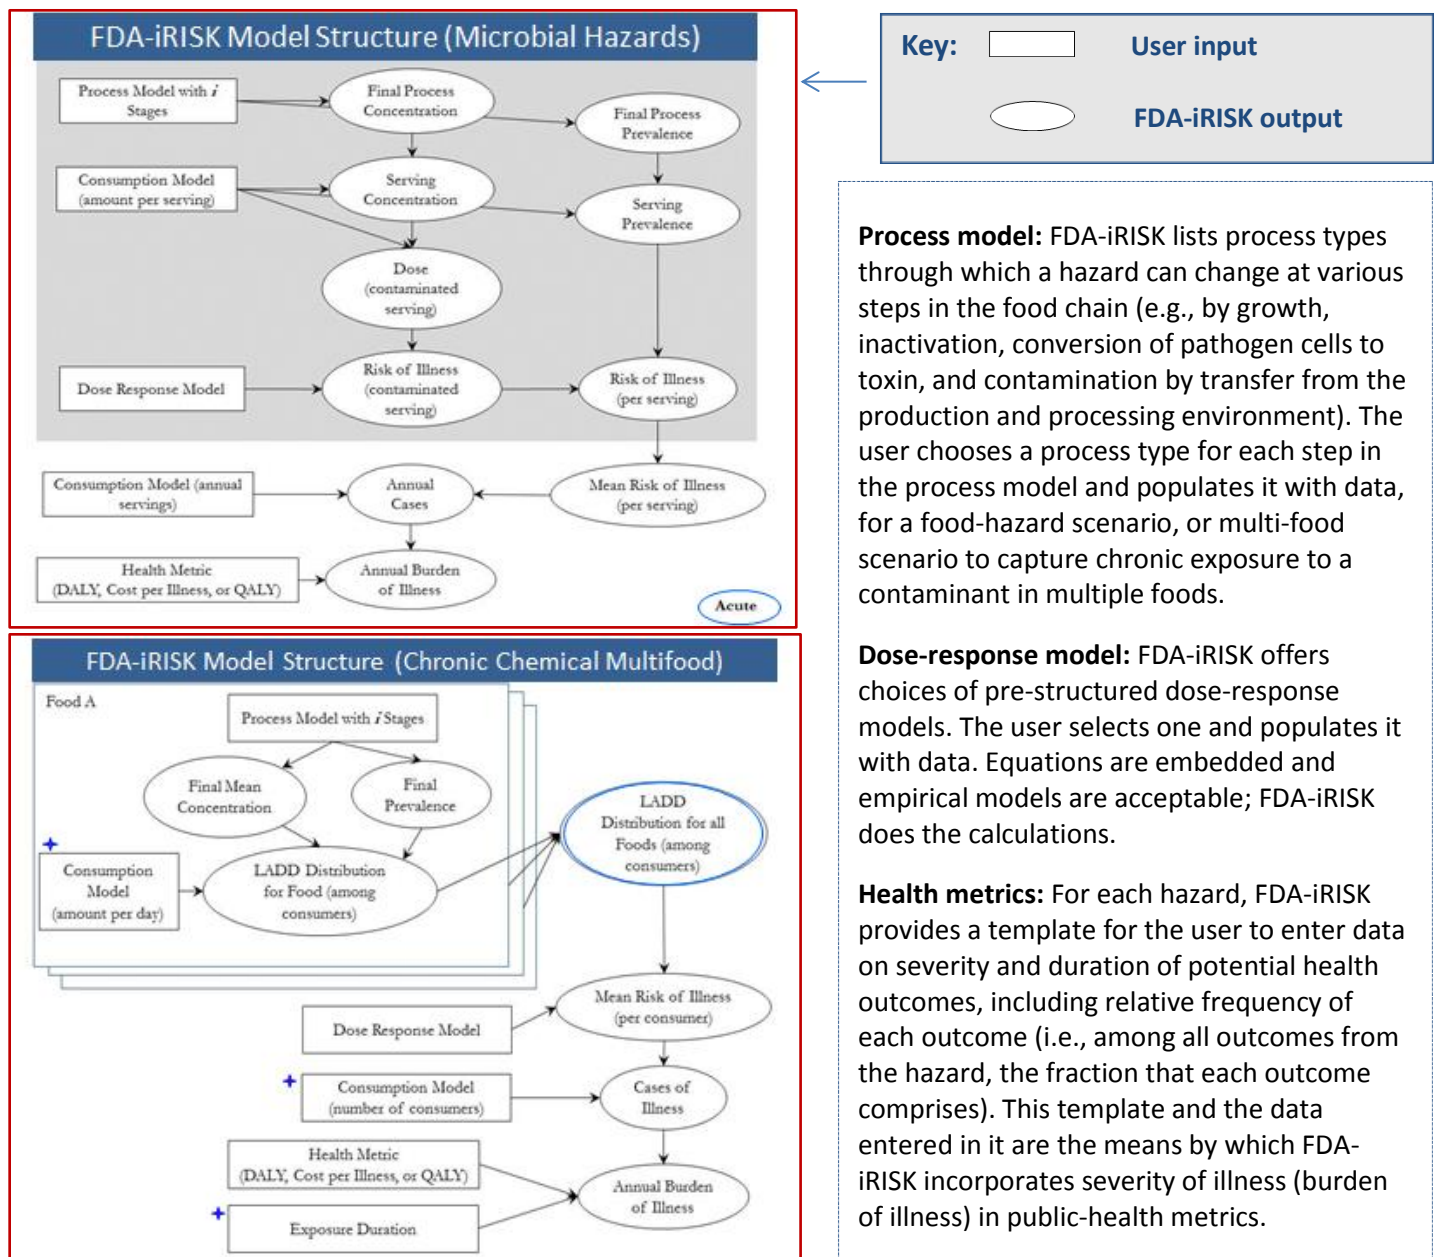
FDA-iRISK Model Structure (Microbial Hazards)

Process Model with $i$ Stages

Final Process Concentration

Final Process Prevalence

Consumption Model (amount per serving)

Serving Concentration

Serving Prevalence

Dose (contaminated serving)

Dose Response Model

Risk of Illness (contaminated serving)

Risk of Illness (per serving)

Consumption Model (annual servings)

Annual Cases

Mean Risk of Illness (per serving)

Health Metric (DALY, Cost per Illness, or QALY)

Annual Burden of Illness

Acute

FDA-iRISK Model Structure (Chronic Chemical Multifood)

Food A

Process Model with $i$ Stages

Final Mean Concentration

Final Prevalence

LADD Distribution for all Foods (among consumers)

+

Consumption Model (amount per day)

LADD Distribution for Food (among consumers)

Mean Risk of Illness (per consumer)

Dose Response Model

+

Consumption Model (number of consumers)

Cases of Illness

Health Metric (DALY, Cost per Illness, or QALY)

Annual Burden of Illness

+

Exposure Duration

Key: User input

FDA-iRISK output

**Process model:** FDA-iRISK lists process types through which a hazard can change at various steps in the food chain (e.g., by growth, inactivation, conversion of pathogen cells to toxin, and contamination by transfer from the production and processing environment). The user chooses a process type for each step in the process model and populates it with data, for a food-hazard scenario, or multi-food scenario to capture chronic exposure to a contaminant in multiple foods.

**Dose-response model:** FDA-iRISK offers choices of pre-structured dose-response models. The user selects one and populates it with data. Equations are embedded and empirical models are acceptable; FDA-iRISK does the calculations.

**Health metrics:** For each hazard, FDA-iRISK provides a template for the user to enter data on severity and duration of potential health outcomes, including relative frequency of each outcome (i.e., among all outcomes from the hazard, the fraction that each outcome comprises). This template and the data entered in it are the means by which FDA-iRISK incorporates severity of illness (burden of illness) in public-health metrics.